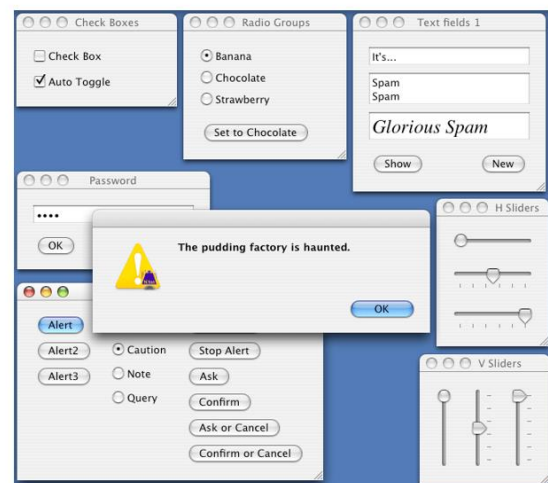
Check Boxes

Check Box

Auto Toggle

Radio Groups

Banana

Chocolate

Strawberry

Set to Chocolate

Text fields 1

It's...

Spam
Spam

Glorious Spam

Show

New

Password

••••

OK

H Sliders

The pudding factory is haunted.

OK

Alert

Alert2

Alert3

Caution

Note

Query

Stop Alert

Ask

Confirm

Ask or Cancel

Confirm or Cancel

V Sliders